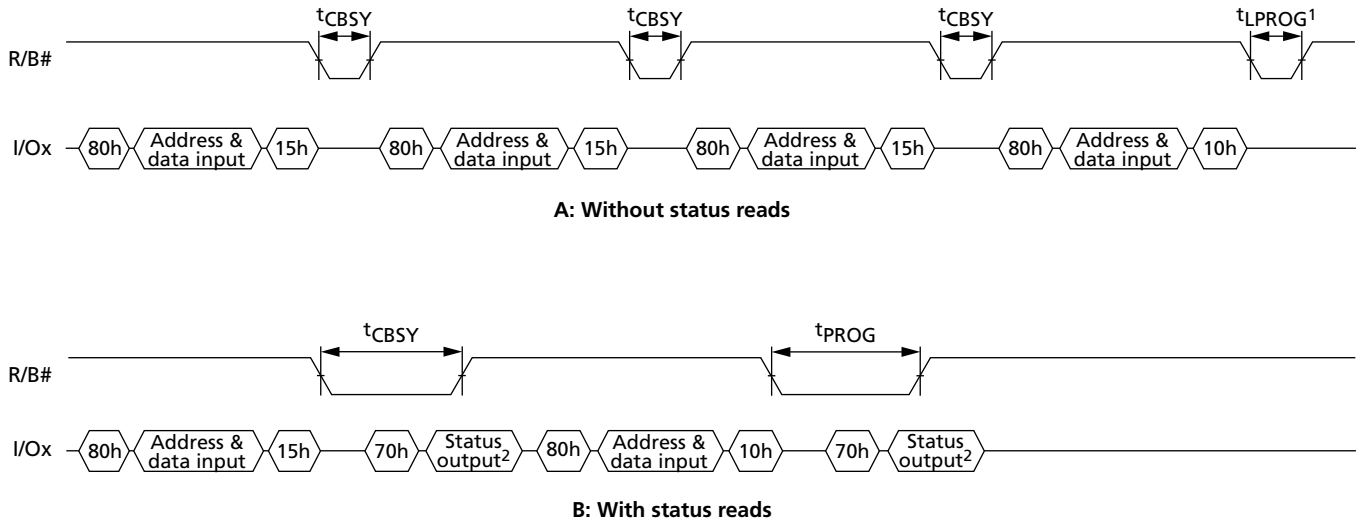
$t_{CBSY}$ $t_{CBSY}$ $t_{CBSY}$ $t_{LPROG}{}^1$

R/B#

I/Ox 80h Address & data input 15h 80h Address & data input 15h 80h Address & data input 15h 80h Address & data input 10h

A: Without status reads

$t_{CBSY}$ $t_{PROG}$

R/B#

I/Ox 80h Address & data input 15h 70h Status output$^2$ 80h Address & data input 10h 70h Status output$^2$

B: With status reads